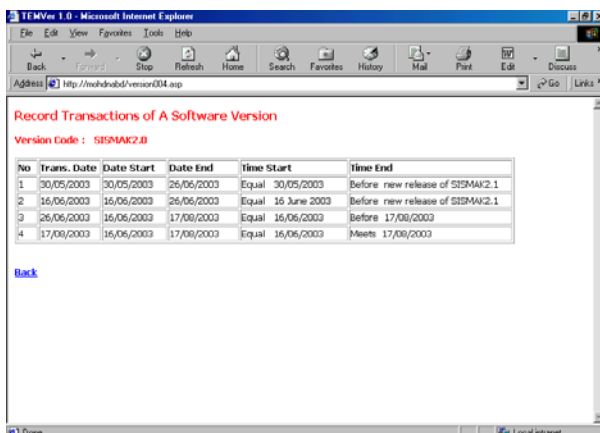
TEMVer 1.0 - Microsoft Internet Explorer

File Edit View Favorites Tools Help

Back Forward Stop Refresh Home Search Favorites History Mail Print Edit Discuss

Address http://mohdnabd/version004.asp

Go Links

Record Transactions of A Software Version

Version Code : SISMAK2.0

| No | Trans. Date | Date Start | Date End | Time Start | Time End |
|---|---|---|---|---|---|
| 1 | 30/05/2003 | 30/05/2003 | 26/06/2003 | Equal 30/05/2003 | Before new release of SISMAK2.1 |
| 2 | 16/06/2003 | 16/06/2003 | 26/06/2003 | Equal 16 June 2003 | Before new release of SISMAK2.1 |
| 3 | 26/06/2003 | 16/06/2003 | 17/08/2003 | Equal 16/06/2003 | Before 17/08/2003 |
| 4 | 17/08/2003 | 16/06/2003 | 17/08/2003 | Equal 16/06/2003 | Meets 17/08/2003 |

Back

Done

Local intranet